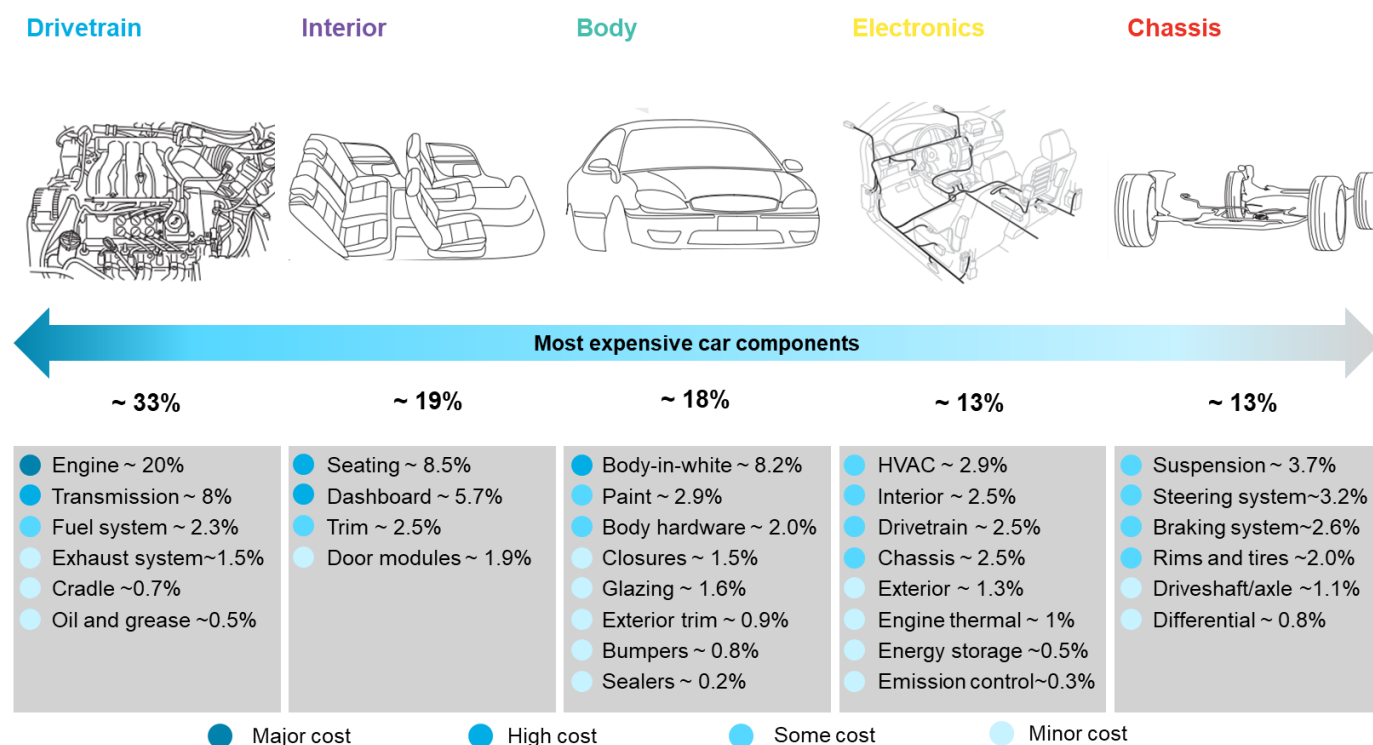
Drivetrain Interior Body Electronics Chassis

Most expensive car components

~ 33%

Engine ~ 20%
Transmission ~ 8%
Fuel system ~ 2.3%
Exhaust system~1.5%
Cradle ~0.7%
Oil and grease ~0.5%

~ 19%

Seating ~ 8.5%
Dashboard ~ 5.7%
Trim ~ 2.5%
Door modules ~ 1.9%

~ 18%

Body-in-white ~ 8.2%
Paint ~ 2.9%
Body hardware ~ 2.0%
Closures ~ 1.5%
Glazing ~ 1.6%
Exterior trim ~ 0.9%
Bumpers ~ 0.8%
Sealers ~ 0.2%

~ 13%

HVAC ~ 2.9%
Interior ~ 2.5%
Drivetrain ~ 2.5%
Chassis ~ 2.5%
Exterior ~ 1.3%
Engine thermal ~ 1%
Energy storage ~0.5%
Emission control~0.3%

~ 13%

Suspension ~ 3.7%
Steering system~3.2%
Braking system~2.6%
Rims and tires ~2.0%
Driveshaft/axle ~1.1%
Differential ~ 0.8%

Major cost High cost Some cost Minor cost